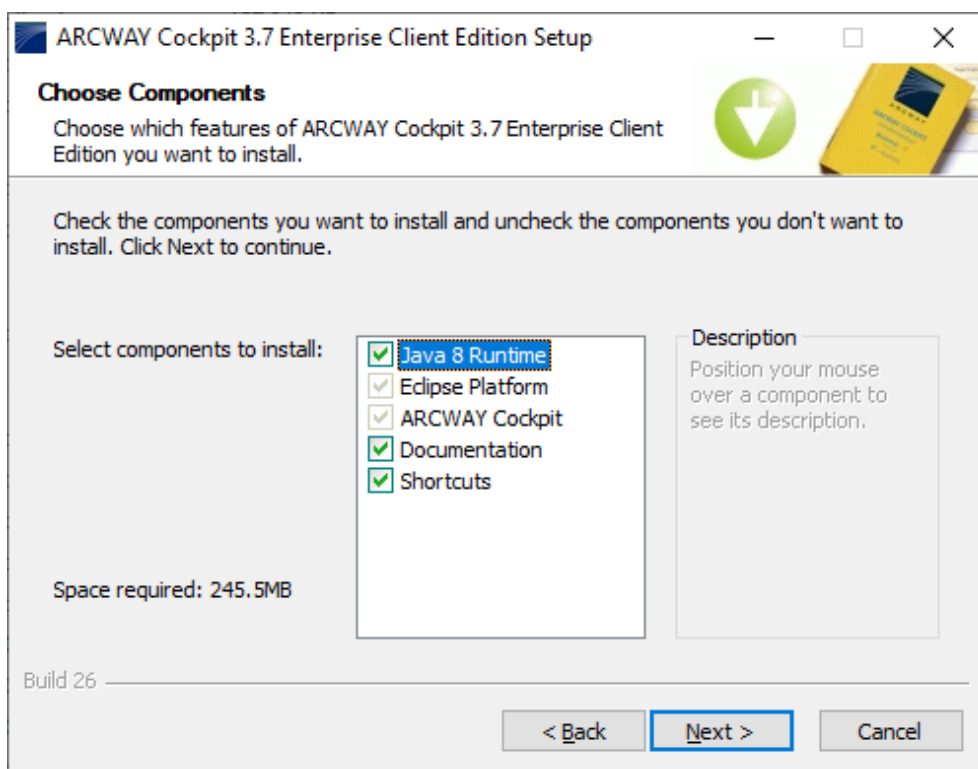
ARCWAY Cockpit 3.7 Enterprise Client Edition Setup

Choose Components
Choose which features of ARCWAY Cockpit 3.7 Enterprise Client Edition you want to install.

Check the components you want to install and uncheck the components you don't want to install. Click Next to continue.

Select components to install:

Java 8 Runtime
Eclipse Platform
ARCWAY Cockpit
Documentation
Shortcuts

Description
Position your mouse over a component to see its description.

Space required: 245.5MB

Build 26

< Back
Next >
Cancel